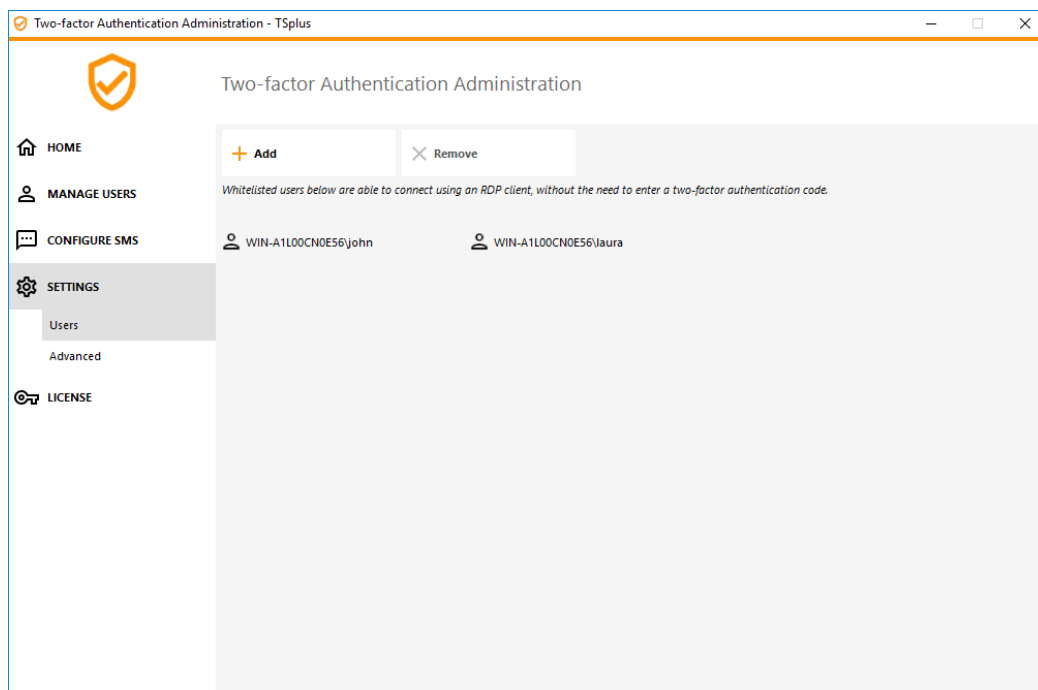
Two-factor Authentication Administration - TSplus

Two-factor Authentication Administration

HOME

MANAGE USERS

CONFIGURE SMS

SETTINGS

Users

Advanced

LICENSE

+ Add

Remove

Whitelisted users below are able to connect using an RDP client, without the need to enter a two-factor authentication code.

WIN-A1L00CN0E56\john

WIN-A1L00CN0E56\laura